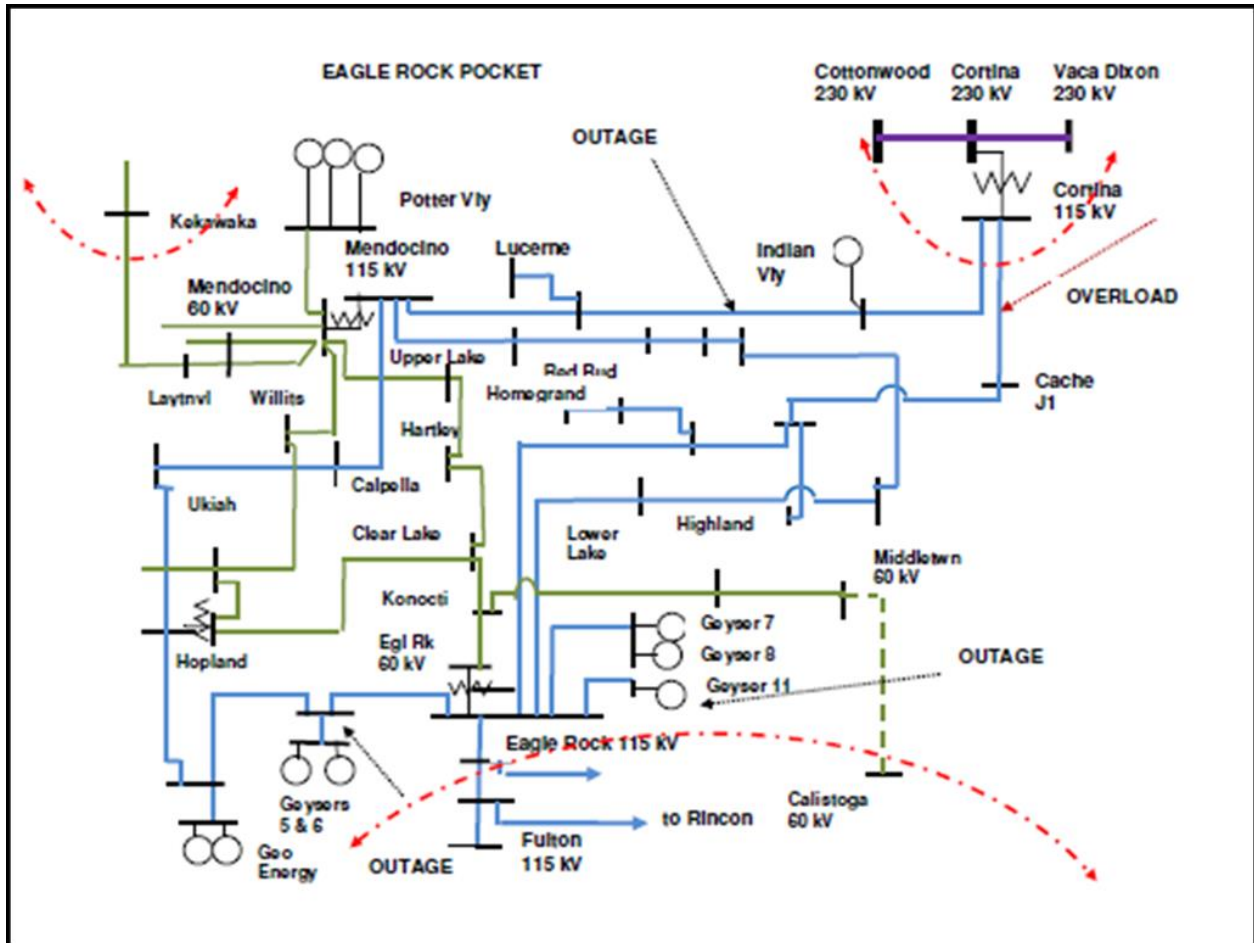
EAGLE ROCK POCKET

Cottonwood 230 kV

Cortina 230 kV

Vaca Dixon 230 kV

OUTAGE

Cortina 115 kV

Kekawaka

Potter Vly

Mendocino 115 kV

Lucerne

Indian Vly

OVERLOAD

Mendocino 60 kV

Upper Lake

Red Bud

Laytnvl

Willits

Homegrand

Cache J1

Hartley

Ukiah

Calpella

Clear Lake

Lower Lake

Highland

Middletown 60 kV

Konocti

Geyser 7

Geyser 8

OUTAGE

Hopland

Egl Rk 60 kV

Geyser 11

Eagle Rock 115 kV

Geysers 5 & 6

Calistoga 60 kV

to Rincon

Geo Energy

OUTAGE

Fulton 115 kV